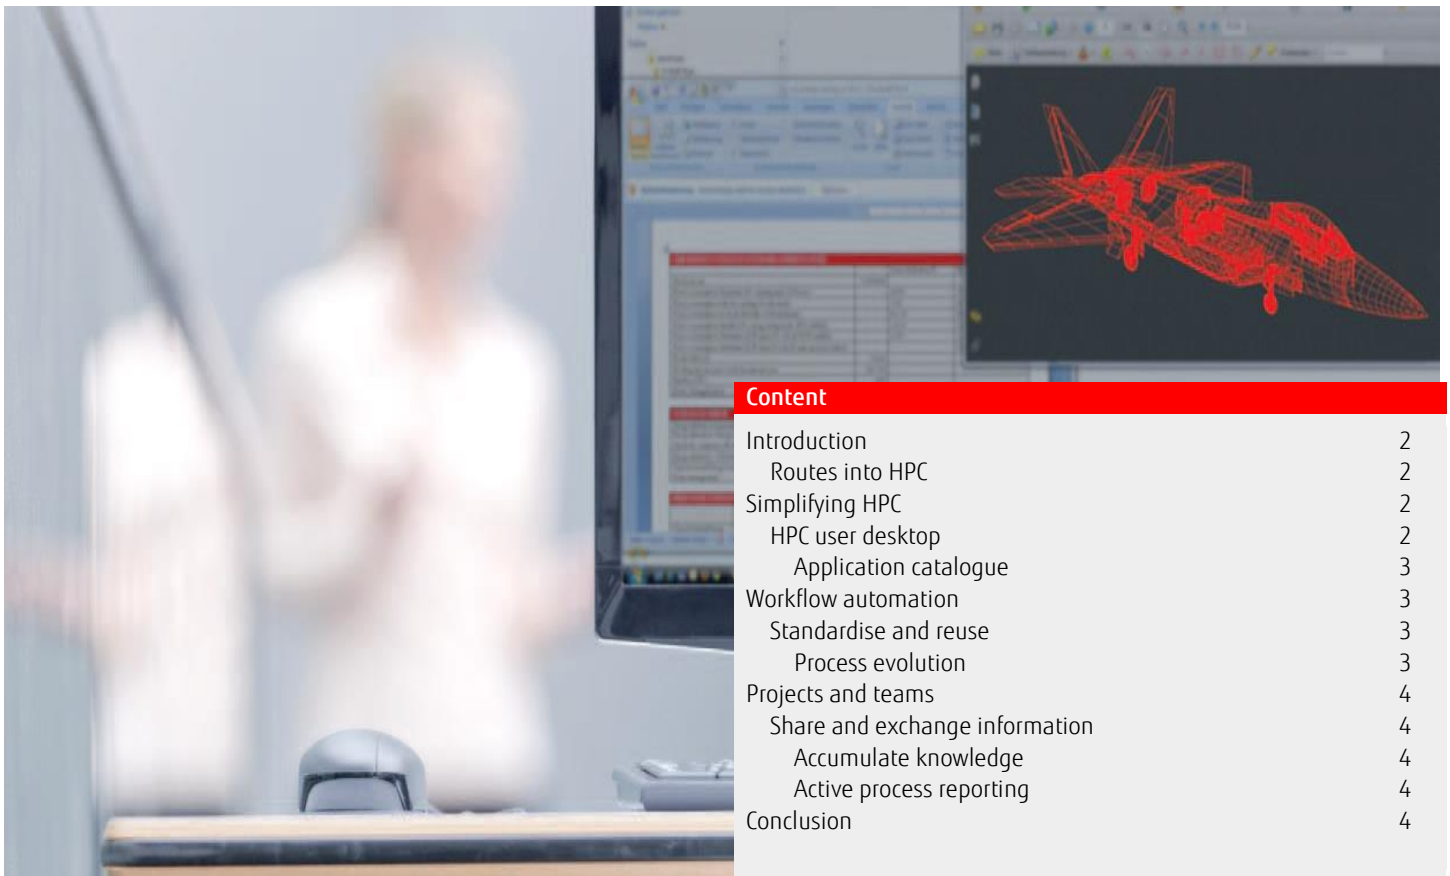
Content

| | |
|---|---|
| Introduction | 2 |
| Routes into HPC | 2 |
| Simplifying HPC | 2 |
| HPC user desktop | 2 |
| Application catalogue | 3 |
| Workflow automation | 3 |
| Standardise and reuse | 3 |
| Process evolution | 3 |
| Projects and teams | 4 |
| Share and exchange information | 4 |
| Accumulate knowledge | 4 |
| Active process reporting | 4 |
| Conclusion | 4 |